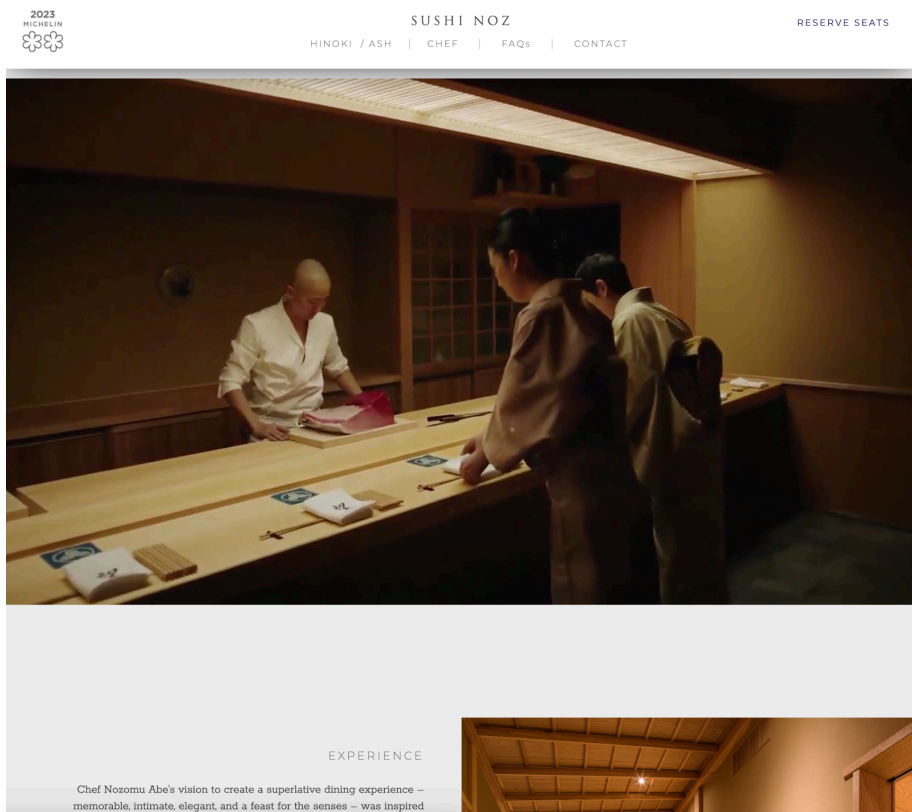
2023
MICHELIN

SUSHI NOZ

HINOKI / ASH | CHEF | FAQs | CONTACT

RESERVE SEATS

EXPERIENCE

Chef Nozomu Abe's vision to create a superlative dining experience – memorable, intimate, elegant, and a feast for the senses – was inspired